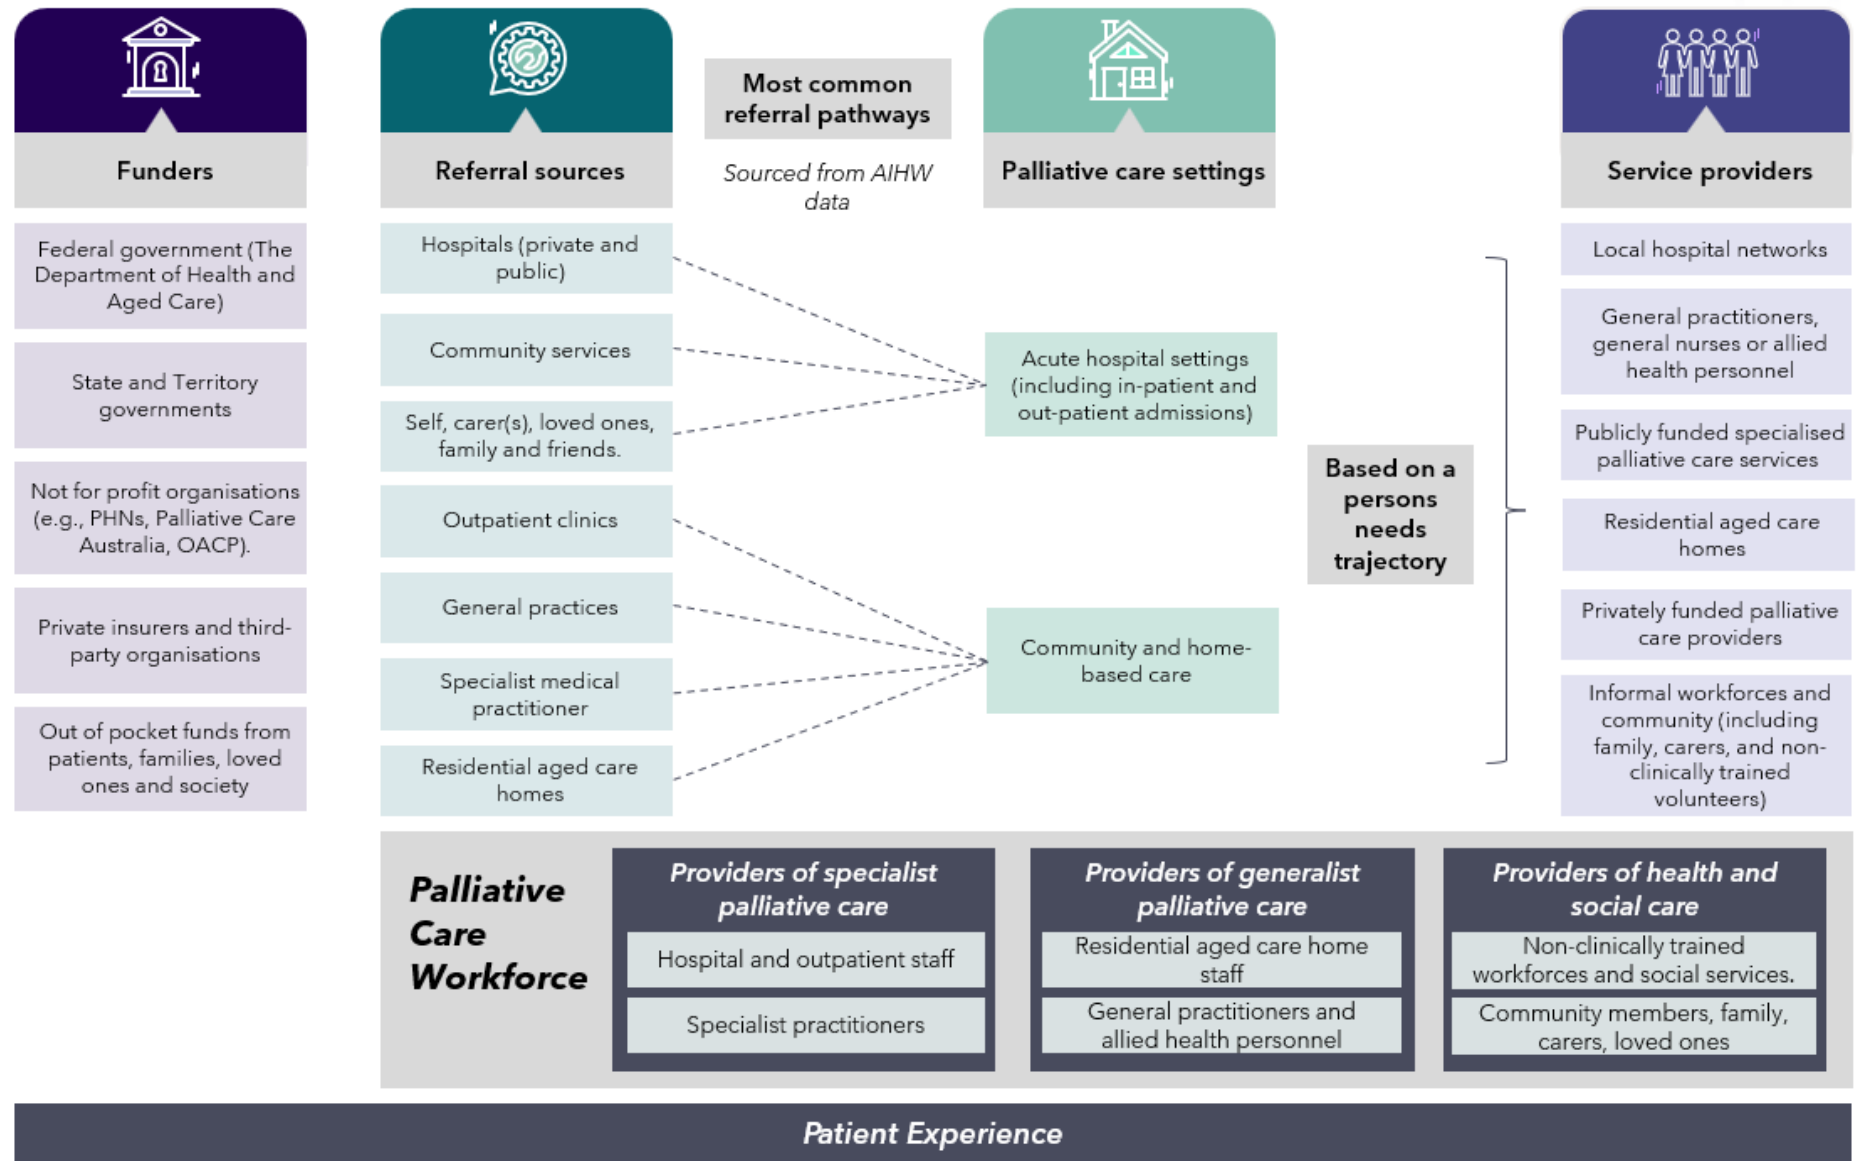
Funders

Federal government (The Department of Health and Aged Care)

State and Territory governments

Not for profit organisations (e.g., PHNs, Palliative Care Australia, OACP).

Private insurers and third-party organisations

Out of pocket funds from patients, families, loved ones and society

Referral sources

Hospitals (private and public)

Community services

Self, carer(s), loved ones, family and friends.

Outpatient clinics

General practices

Specialist medical practitioner

Residential aged care homes

Most common referral pathways

*Sourced from AIHW data*

Palliative care settings

Acute hospital settings (including in-patient and out-patient admissions)

Community and home-based care

Based on a persons needs trajectory

Service providers

Local hospital networks

General practitioners, general nurses or allied health personnel

Publicly funded specialised palliative care services

Residential aged care homes

Privately funded palliative care providers

Informal workforces and community (including family, carers, and non-clinically trained volunteers)

*Palliative Care Workforce*

*Providers of specialist palliative care*

Hospital and outpatient staff

Specialist practitioners

*Providers of generalist palliative care*

Residential aged care home staff

General practitioners and allied health personnel

*Providers of health and social care*

Non-clinically trained workforces and social services.

Community members, family, carers, loved ones

*Patient Experience*